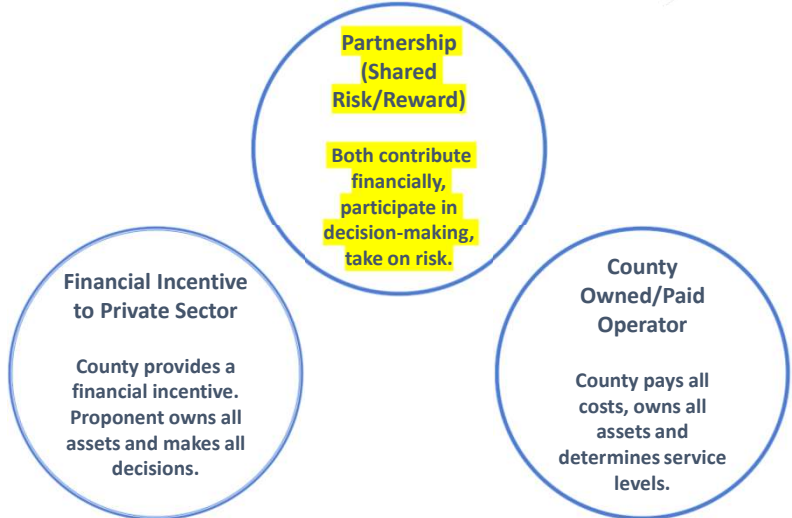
Partnership (Shared Risk/Reward)

Both contribute financially, participate in decision-making, take on risk.

Financial Incentive to Private Sector

County provides a financial incentive. Proponent owns all assets and makes all decisions.

County Owned/Paid Operator

County pays all costs, owns all assets and determines service levels.